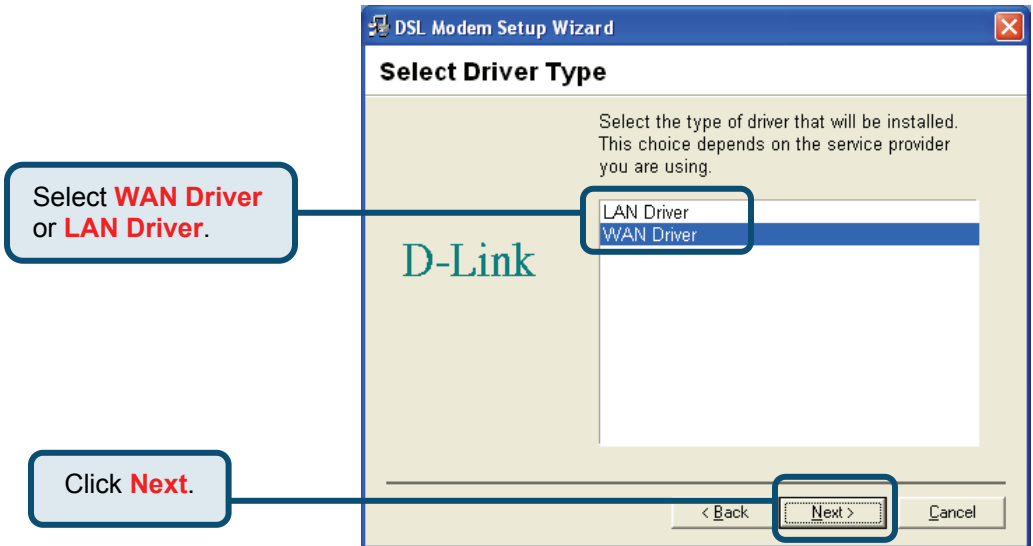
DSL Modem Setup Wizard

Select Driver Type

Select the type of driver that will be installed. This choice depends on the service provider you are using.

LAN Driver
WAN Driver

D-Link

Select **WAN Driver** or **LAN Driver**.

Click **Next**.

< Back
Next >
Cancel